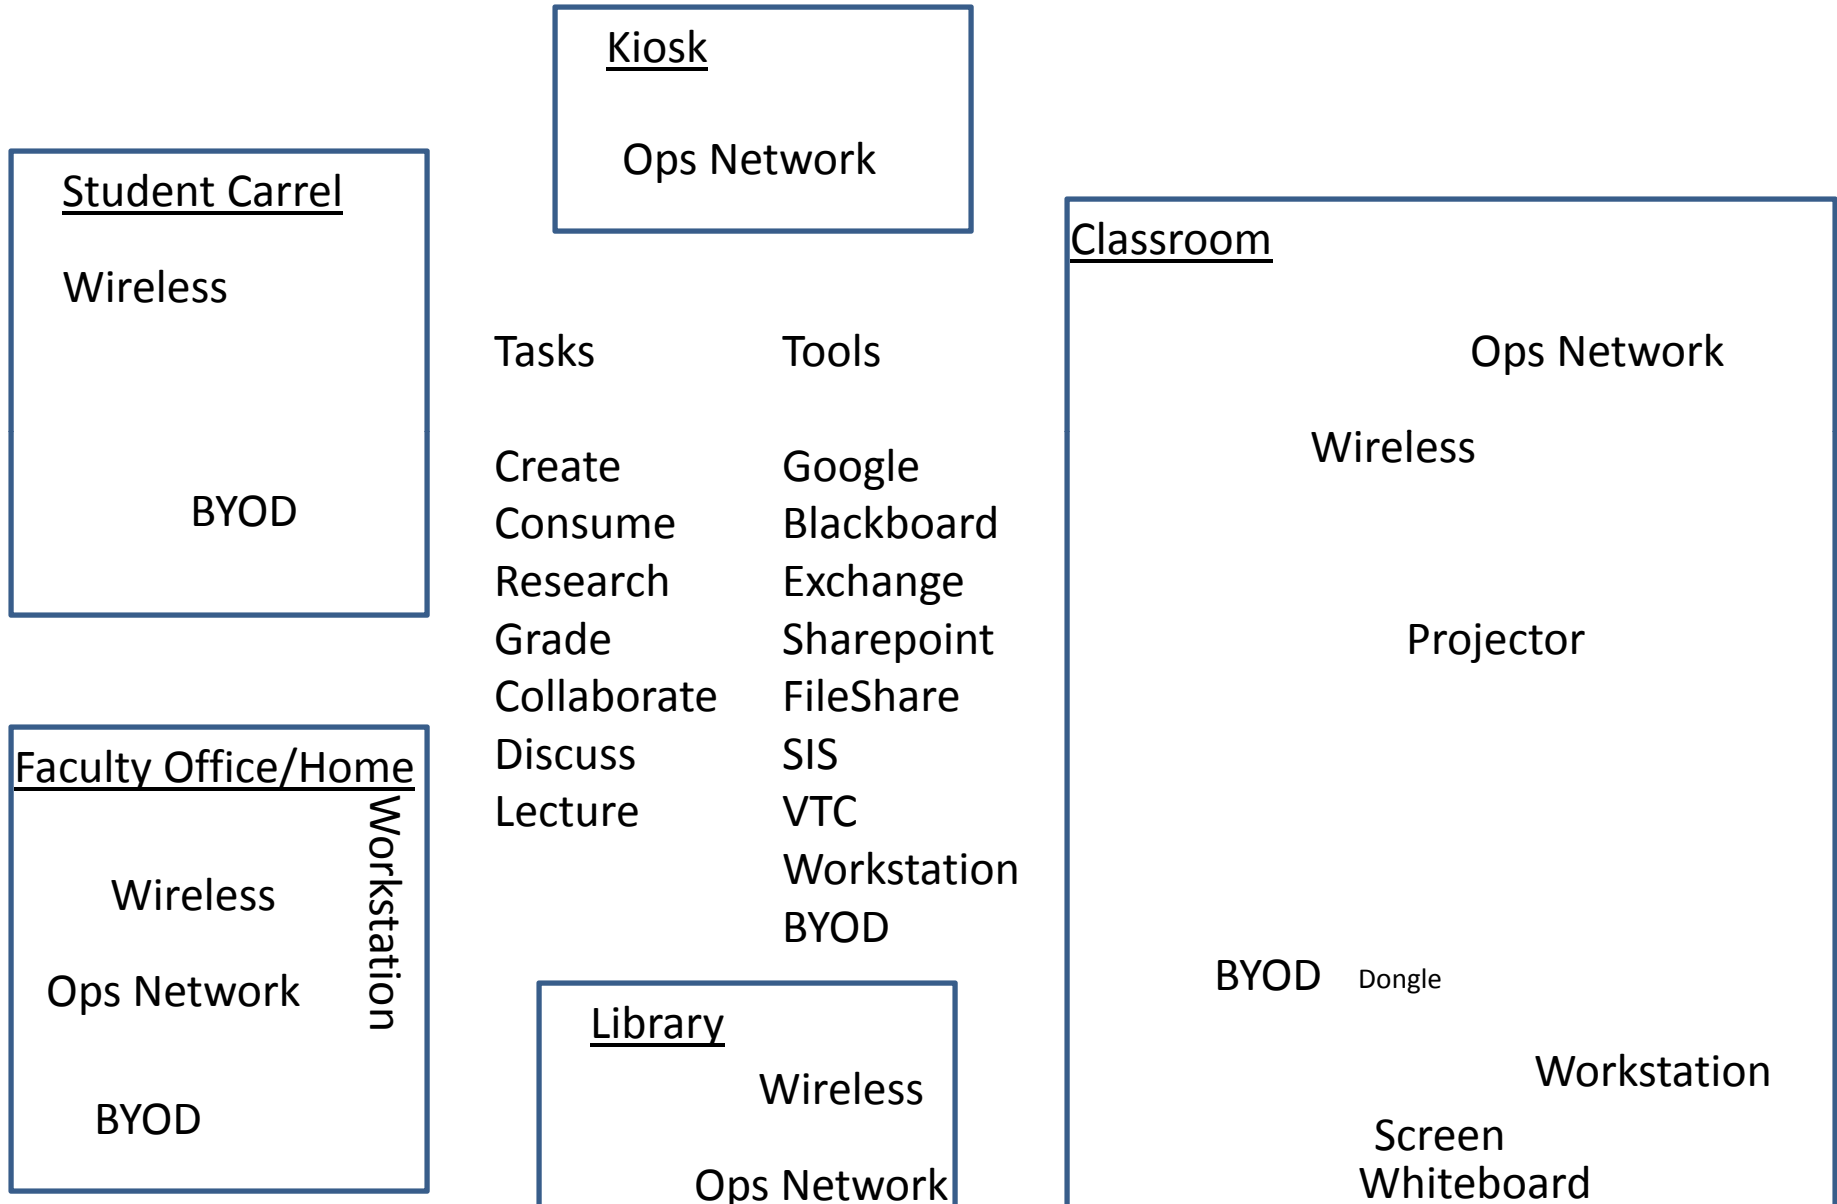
Kiosk

Ops Network

Student Carrel

Wireless

BYOD

| Tasks | Tools |
|---|---|
| Create | Google |
| Consume | Blackboard |
| Research | Exchange |
| Grade | Sharepoint |
| Collaborate | FileShare |
| Discuss | SIS |
| Lecture | VTC |
| | Workstation |
| | BYOD |

Classroom

Ops Network

Wireless

Projector

BYOD Dongle

Workstation

Screen
Whiteboard

Faculty Office/Home

Workstation

Wireless

Ops Network

BYOD

Library

Wireless

Ops Network